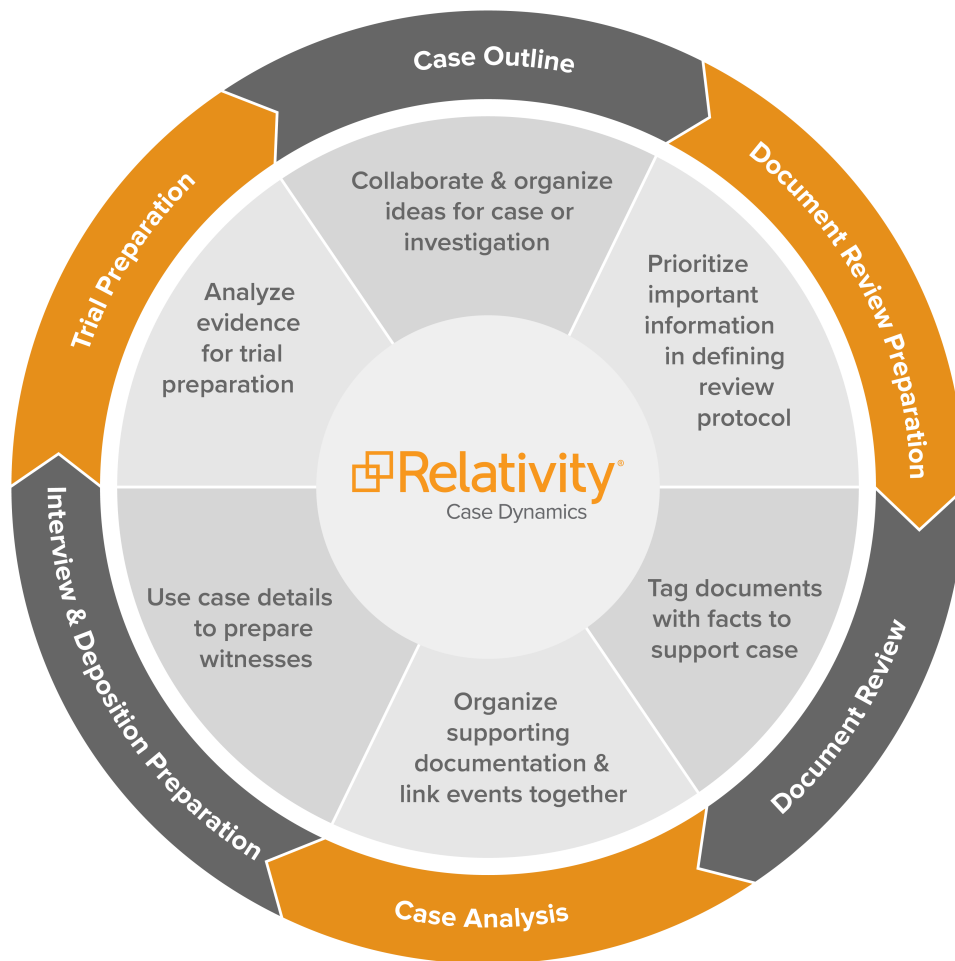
Case Outline

Collaborate & organize ideas for case or investigation

Document Review Preparation

Prioritize important information in defining review protocol

Document Review

Tag documents with facts to support case

Case Analysis

Organize supporting documentation & link events together

Interview & Deposition Preparation

Use case details to prepare witnesses

Trial Preparation

Analyze evidence for trial preparation

Relativity®
Case Dynamics